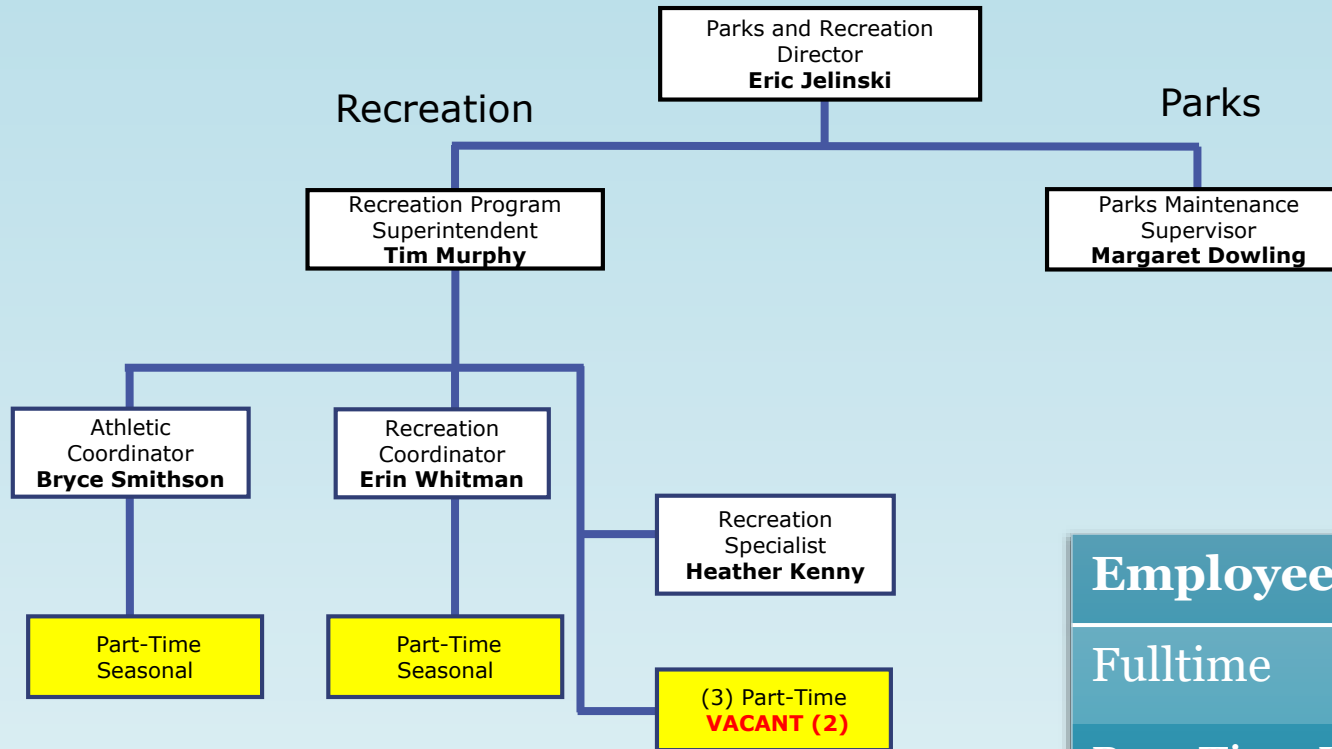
Parks and Recreation Director
**Eric Jelinski**

Recreation

Parks

Recreation Program Superintendent
**Tim Murphy**

Parks Maintenance Supervisor
**Margaret Dowling**

Athletic Coordinator
**Bryce Smithson**

Recreation Coordinator
**Erin Whitman**

Recreation Specialist
**Heather Kenny**

Part-Time Seasonal

Part-Time Seasonal

(3) Part-Time
VACANT (2)

Employee

Fulltime

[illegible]